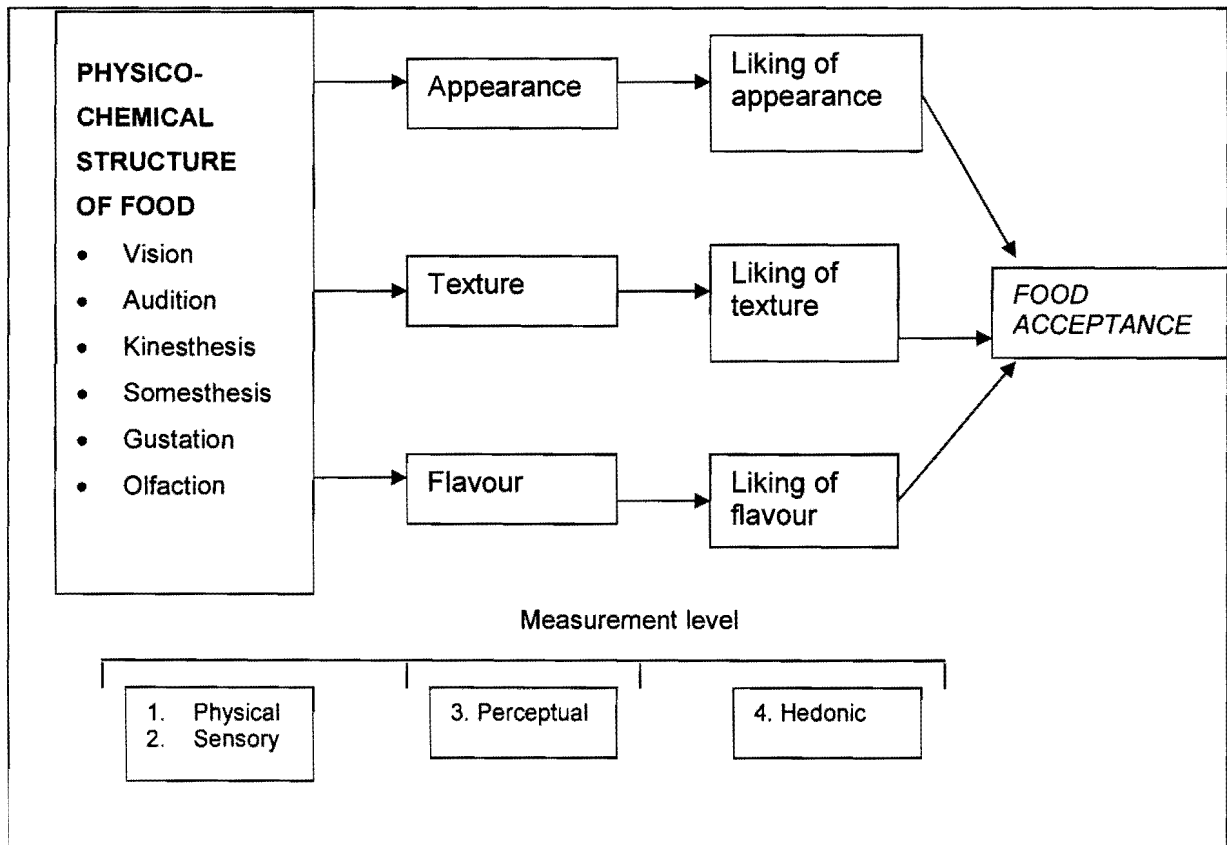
PHYSICO-CHEMICAL STRUCTURE OF FOOD

- Vision
- Audition
- Kinesthesis
- Somesthesis
- Gustation
- Olfaction

Appearance

Liking of appearance

Texture

Liking of texture

Flavour

Liking of flavour

FOOD ACCEPTANCE

Measurement level

1. Physical
2. Sensory

3. Perceptual

4. Hedonic